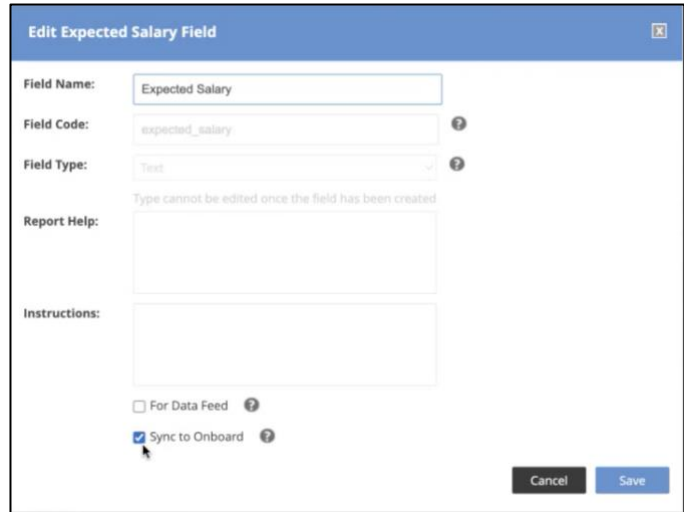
Edit Expected Salary Field

Field Name: Expected Salary

Field Code: expected_salary

Field Type: Text

Type cannot be edited once the field has been created

Report Help:

Instructions:

For Data Feed

Sync to Onboard

Cancel

Save